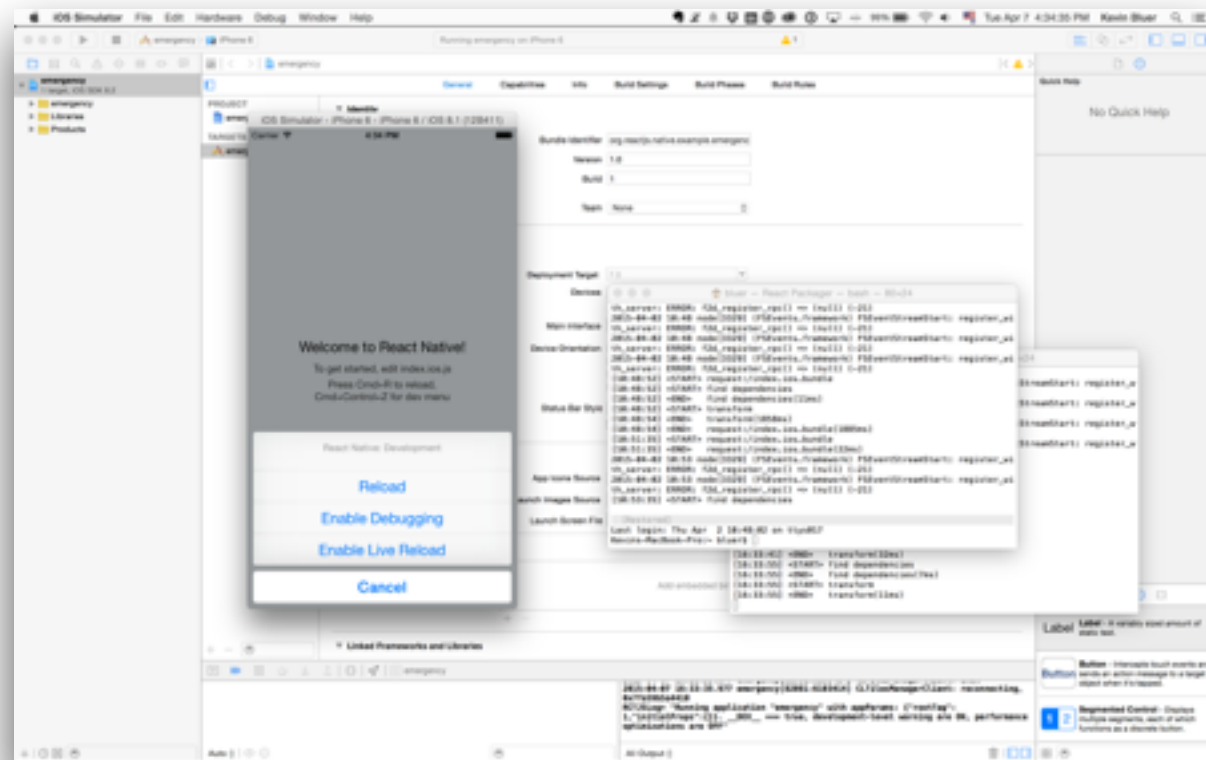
iOS Simulator File Edit Hardware Debug Window Help

Tue Apr 7 4:34:35 PM Kevin Bluer

emergency iPhone 6

Running emergency on iPhone 6

emergency

emergency
1 target, iOS SDK 8.2

emergency

Libraries

Products

General Capabilities Info Build Settings Build Phases Build Rules

PROJECT

TARGETS

Identity

Bundle Identifier org.reactjs.native.example.emergenc

Version 1.0

Build 1

Team None

Deployment Target

Devices

Main Interface

Device Orientation

Status Bar Style

App Icons Source

Launch Images Source

Launch Screen File

Linked Frameworks and Libraries

Quick Help

No Quick Help

iOS Simulator - iPhone 6 - iPhone 6 / iOS 8.1 (12B411)

Carrier

4:34 PM

Welcome to React Native!

To get started, edit index.ios.js

Press Cmd+R to reload,
Cmd+Control+Z for dev menu

React Native: Development

Reload

Enable Debugging

Enable Live Reload

Cancel

bluer — React Packager — bash — 80x24

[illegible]

Last login: Thu Apr 2 10:48:02 on ttys017

Kevins-MacBook-Pro:~ bluer$

[10:33:55] <END> transform(11ms)

[10:33:55] <START> find dependencies

[10:33:55] <END> find dependencies(7ms)

[10:33:55] <START> transform

[10:33:55] <END> transform(11ms)

emergency

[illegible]

Auto

All Output

Label Label - A variably sized amount of static text.

Button Button - Intercepts touch events and sends an action message to a target object when it's tapped.

1 2 Segmented Control - Displays multiple segments, each of which functions as a discrete button.